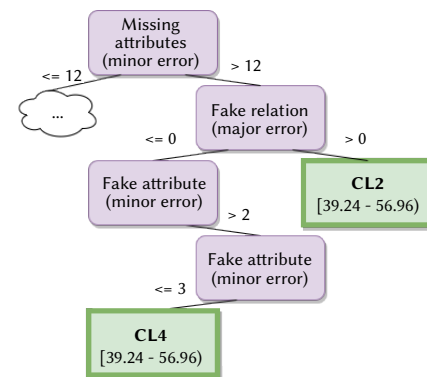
Missing attributes (minor error)

<= 12

> 12

...

Fake relation (major error)

<= 0

> 0

Fake attribute (minor error)

CL2
[39.24 - 56.96)

> 2

Fake attribute (minor error)

<= 3

CL4
[39.24 - 56.96)